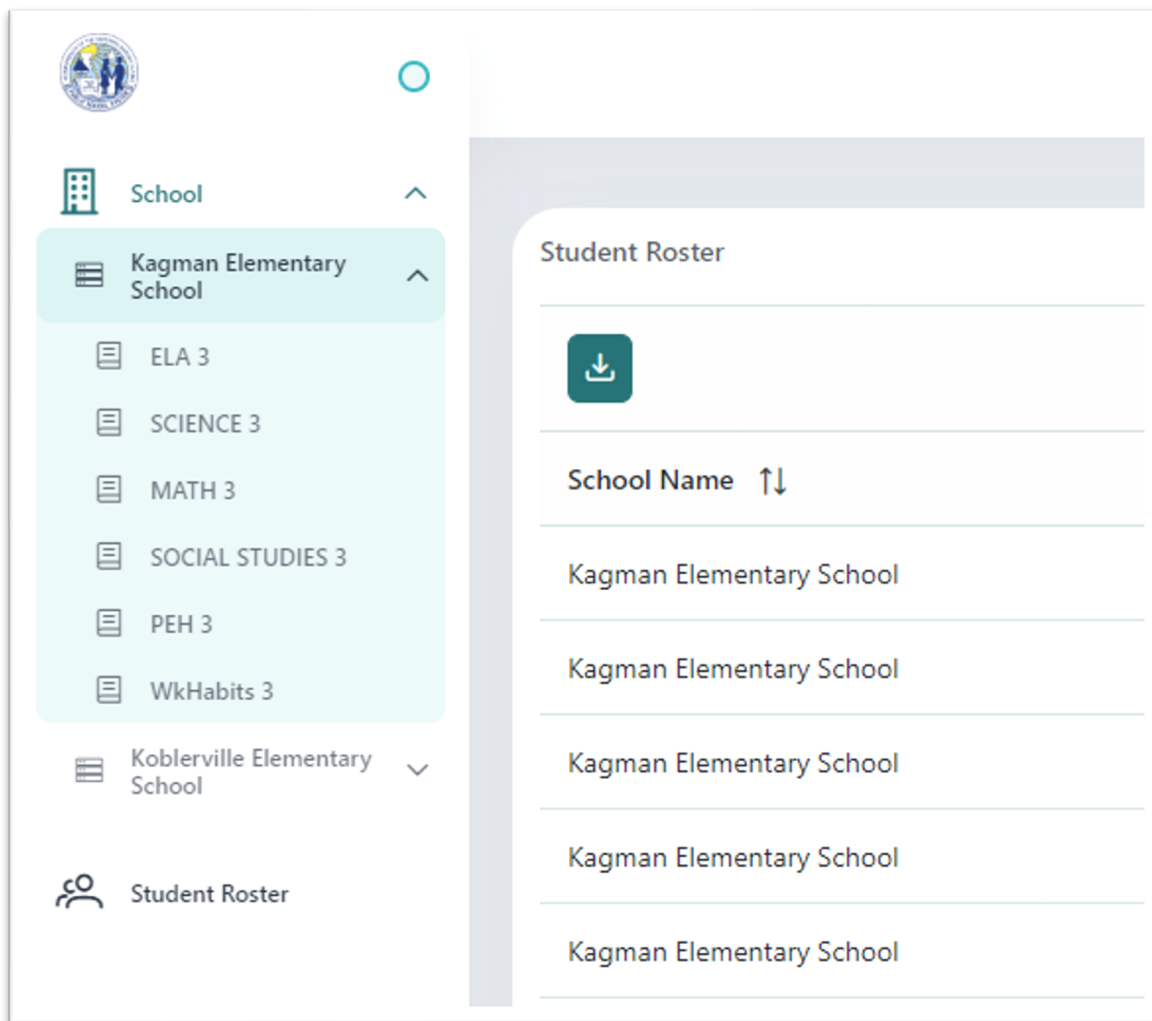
School

Kagman Elementary School

ELA 3

SCIENCE 3

MATH 3

SOCIAL STUDIES 3

PEH 3

WkHabits 3

Koblerville Elementary School

Student Roster

Student Roster

| School Name ↑↓ |
|---|
| Kagman Elementary School |
| Kagman Elementary School |
| Kagman Elementary School |
| Kagman Elementary School |
| Kagman Elementary School |